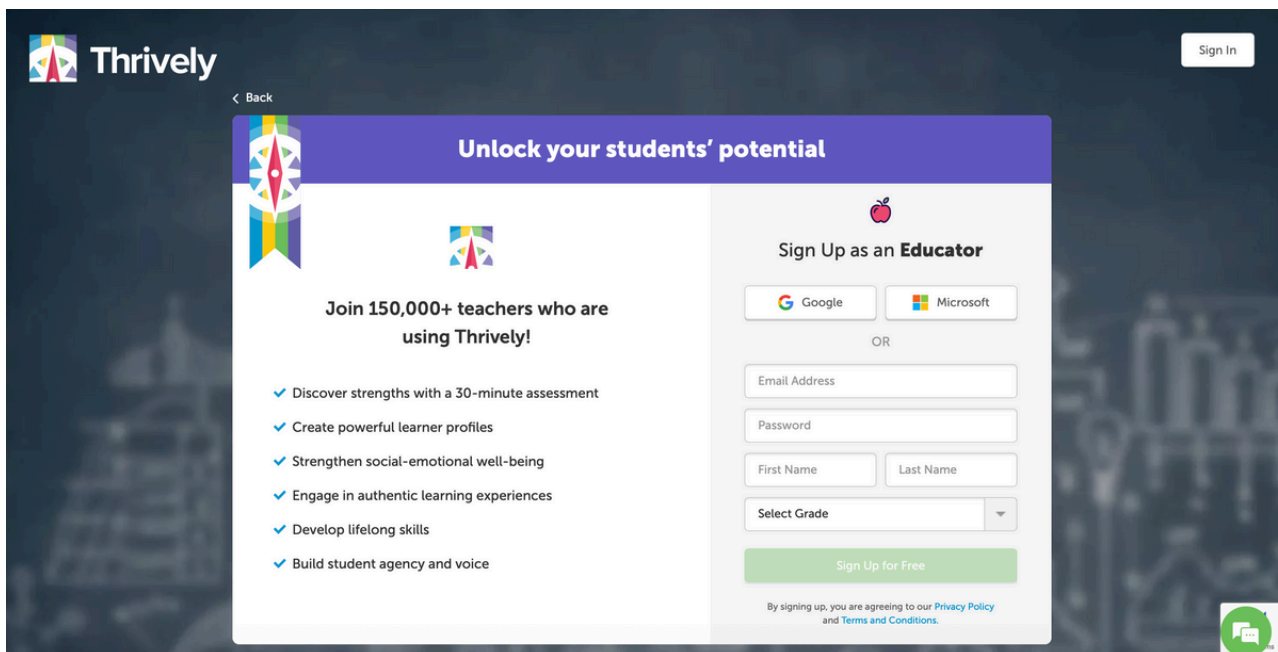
Thrively

Sign In

‹ Back

Unlock your students' potential

Join 150,000+ teachers who are using Thrively!

✓ Discover strengths with a 30-minute assessment
✓ Create powerful learner profiles
✓ Strengthen social-emotional well-being
✓ Engage in authentic learning experiences
✓ Develop lifelong skills
✓ Build student agency and voice

Sign Up as an **Educator**

Google

Microsoft

OR

Email Address

Password

First Name

Last Name

Select Grade

Sign Up for Free

By signing up, you are agreeing to our Privacy Policy and Terms and Conditions.